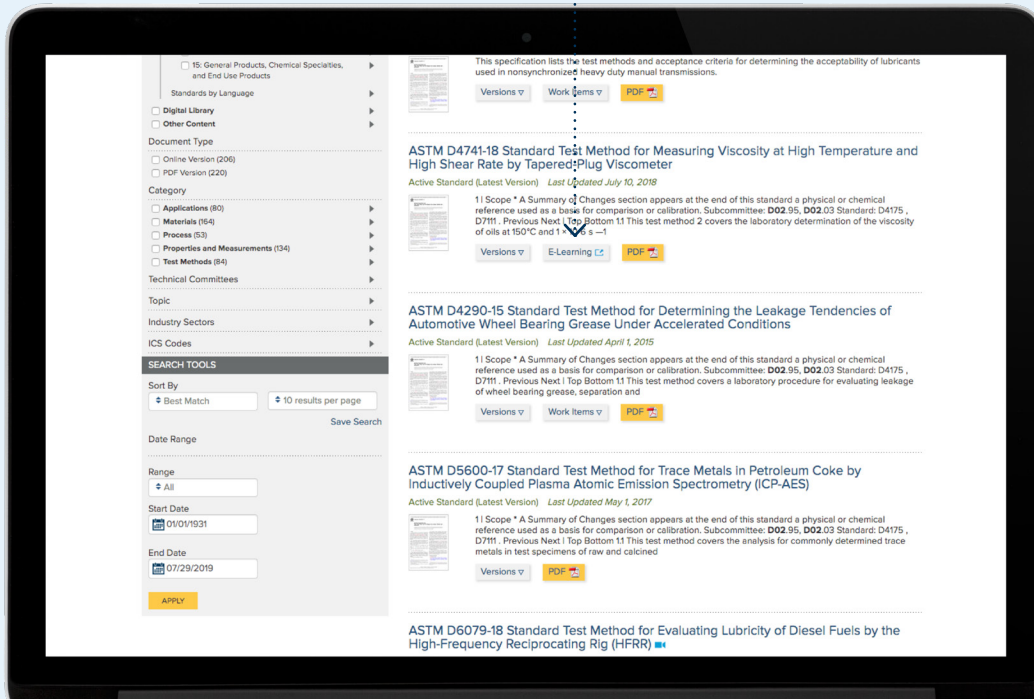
15: General Products, Chemical Specialties, and End Use Products

Standards by Language

Digital Library

Other Content

Document Type

Online Version (206)

PDF Version (220)

Category

Applications (80)

Materials (164)

Process (53)

Properties and Measurements (134)

Test Methods (84)

Technical Committees

Topic

Industry Sectors

ICS Codes

SEARCH TOOLS

Sort By

Best Match

10 results per page

Save Search

Date Range

Range

All

Start Date

01/01/1931

End Date

07/29/2019

APPLY

This specification lists the test methods and acceptance criteria for determining the acceptability of lubricants used in nonsynchronized heavy duty manual transmissions.

Versions ▽ Work Items ▽ PDF

ASTM D4741-18 Standard Test Method for Measuring Viscosity at High Temperature and High Shear Rate by Tapered-Plug Viscometer

Active Standard (Latest Version) Last Updated July 10, 2018

1 | Scope * A Summary of Changes section appears at the end of this standard a physical or chemical reference used as a basis for comparison or calibration. Subcommittee: **D02**.95, **D02**.03 Standard: D4175 , D7111 . Previous Next | Top Bottom 1.1 This test method 2 covers the laboratory determination of the viscosity of oils at 150°C and 1 × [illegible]6 s —1

Versions ▽ E-Learning PDF

ASTM D4290-15 Standard Test Method for Determining the Leakage Tendencies of Automotive Wheel Bearing Grease Under Accelerated Conditions

Active Standard (Latest Version) Last Updated April 1, 2015

1 | Scope * A Summary of Changes section appears at the end of this standard a physical or chemical reference used as a basis for comparison or calibration. Subcommittee: **D02**.95, **D02**.03 Standard: D4175 , D7111 . Previous Next | Top Bottom 1.1 This test method covers a laboratory procedure for evaluating leakage of wheel bearing grease, separation and

Versions ▽ Work Items ▽ PDF

ASTM D5600-17 Standard Test Method for Trace Metals in Petroleum Coke by Inductively Coupled Plasma Atomic Emission Spectrometry (ICP-AES)

Active Standard (Latest Version) Last Updated May 1, 2017

1 | Scope * A Summary of Changes section appears at the end of this standard a physical or chemical reference used as a basis for comparison or calibration. Subcommittee: **D02**.95, **D02**.03 Standard: D4175 , D7111 . Previous Next | Top Bottom 1.1 This test method covers the analysis for commonly determined trace metals in test specimens of raw and calcined

Versions ▽ PDF

ASTM D6079-18 Standard Test Method for Evaluating Lubricity of Diesel Fuels by the High-Frequency Reciprocating Rig (HFRR)